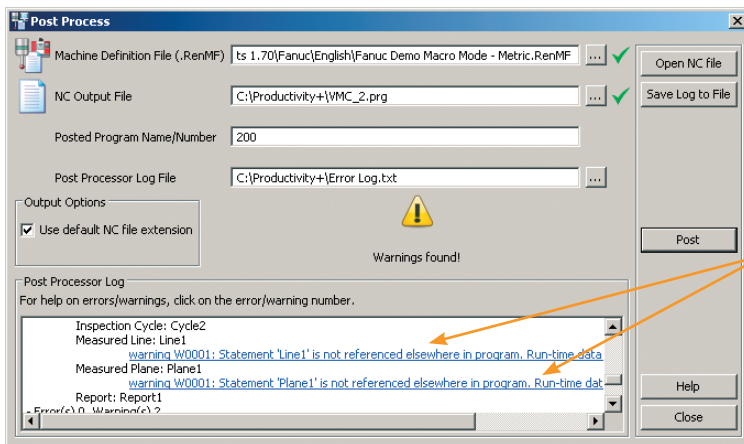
Post Process

Machine Definition File (.RenMF) ts 1.70\Fanuc\English\Fanuc Demo Macro Mode - Metric.RenMF ...

NC Output File C:\Productivity+\VMC_2.prg ...

Posted Program Name/Number 200

Post Processor Log File C:\Productivity+\Error Log.txt ...

Output Options

Use default NC file extension

Warnings found!

Open NC file

Save Log to File

Post

Post Processor Log

For help on errors/warnings, click on the error/warning number.

Inspection Cycle: Cycle2
Measured Line: Line1
warning W0001: Statement 'Line1' is not referenced elsewhere in program. Run-time data
Measured Plane: Plane1
warning W0001: Statement 'Plane1' is not referenced elsewhere in program. Run-time dat
Report: Report1
- Error(s) 0 Warning(s) 2

Help

Close